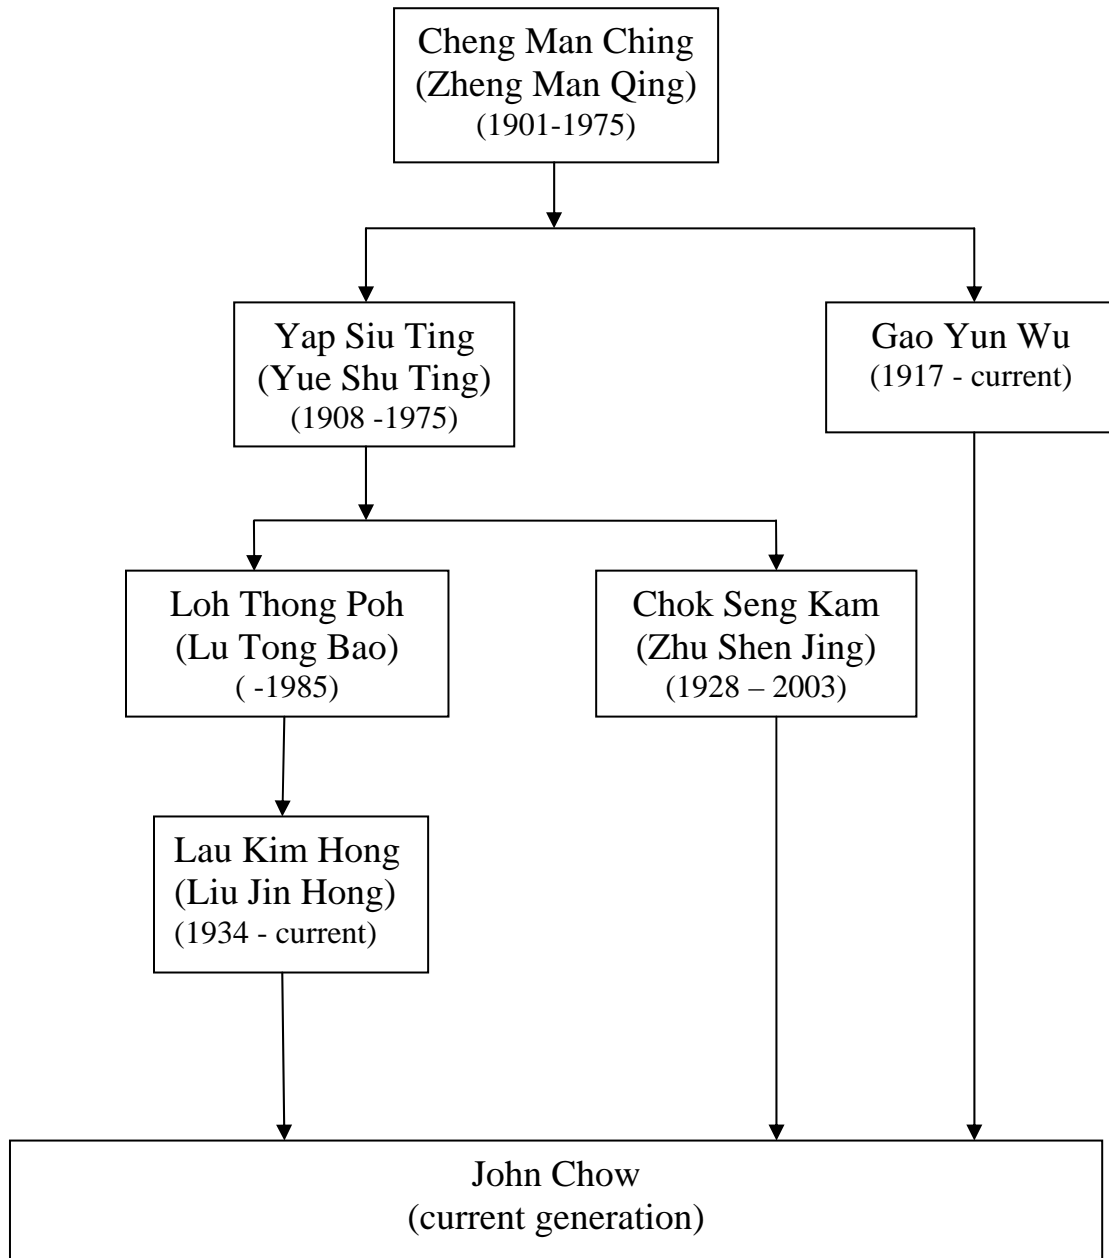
Cheng Man Ching
(Zheng Man Qing)
(1901-1975)

Yap Siu Ting
(Yue Shu Ting)
(1908 -1975)

Gao Yun Wu
(1917 - current)

Loh Thong Poh
(Lu Tong Bao)
( -1985)

Chok Seng Kam
(Zhu Shen Jing)
(1928 – 2003)

Lau Kim Hong
(Liu Jin Hong)
(1934 - current)

John Chow
(current generation)